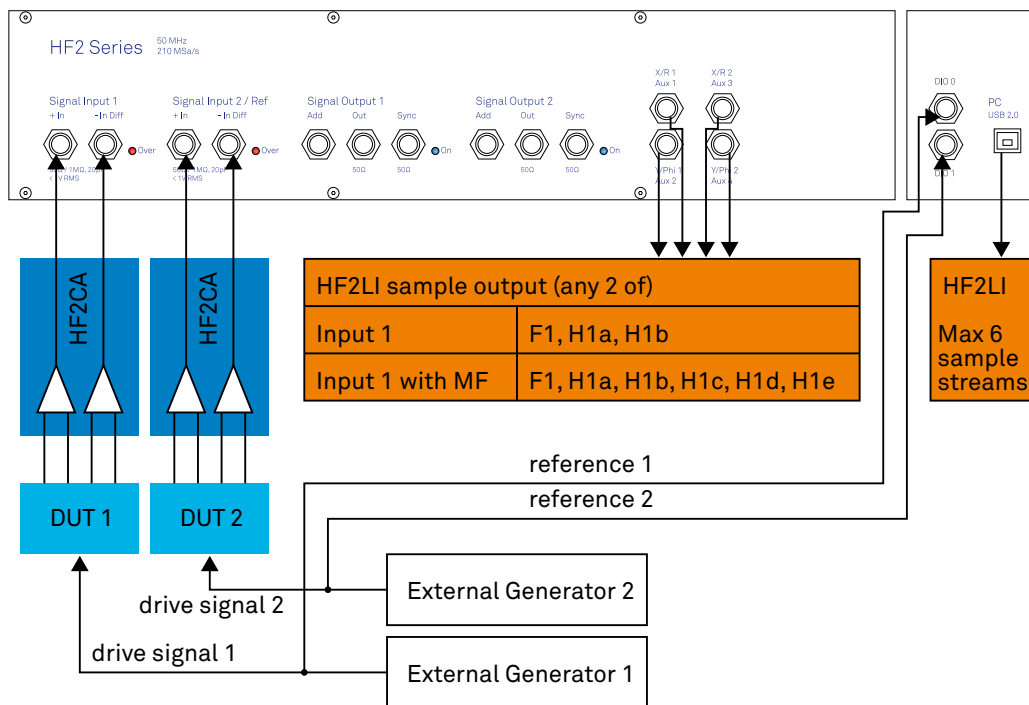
HF2 Series 50 MHz 210 MSa/s

Signal Input 1
+ In
- In Diff
Over
50Ω / 1MΩ, 20pF < 1V RMS

Signal Input 2 / Ref
+ In
- In Diff
Over
50Ω / 1MΩ, 20pF < 1V RMS

Signal Output 1
Add
Out
Sync
On
50Ω
50Ω

Signal Output 2
Add
Out
Sync
On
50Ω
50Ω

X/R 1 Aux 1
X/R 2 Aux 3
Y/Phi 1 Aux 2
Y/Phi 2 Aux 4

DIO 0
DIO 1
PC USB 2.0

HF2CA
HF2CA

| HF2LI sample output (any 2 of) | |
|---|---|
| Input 1 | F1, H1a, H1b |
| Input 1 with MF | F1, H1a, H1b, H1c, H1d, H1e |

HF2LI
Max 6 sample streams

DUT 1
DUT 2

reference 1
reference 2

External Generator 2
drive signal 2
drive signal 1
External Generator 1